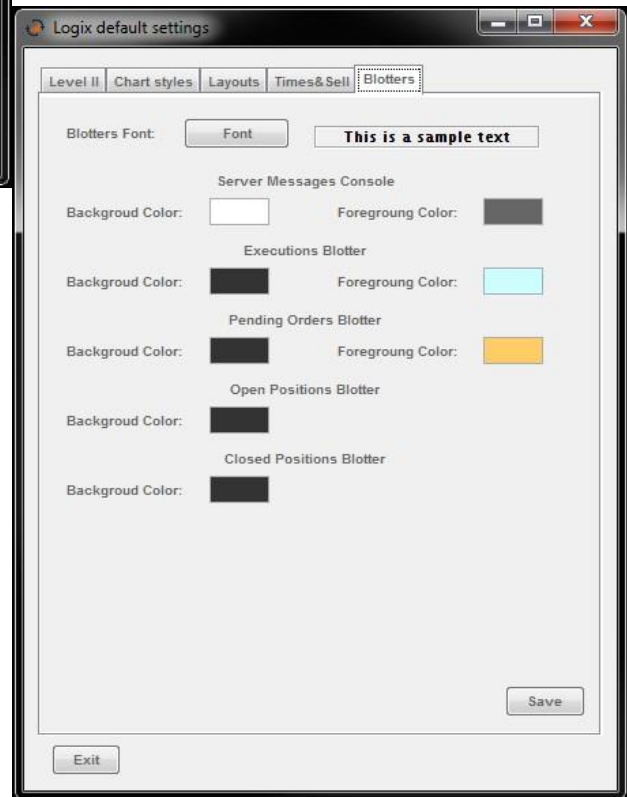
Logix default settings

Level II | Chart styles | Layouts | Times&Sell | Blotters

Blotters Font: Font This is a sample text

Server Messages Console

Backgroud Color: Foregroung Color:

Executions Blotter

Backgroud Color: Foregroung Color:

Pending Orders Blotter

Backgroud Color: Foregroung Color:

Open Positions Blotter

Backgroud Color:

Closed Positions Blotter

Backgroud Color:

Save

Exit